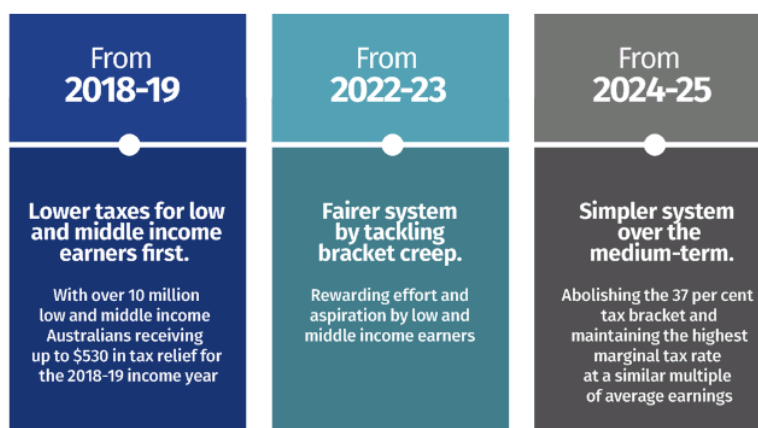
From
2018-19

Lower taxes for low and middle income earners first.

With over 10 million low and middle income Australians receiving up to $530 in tax relief for the 2018-19 income year

From
2022-23

Fairer system by tackling bracket creep.

Rewarding effort and aspiration by low and middle income earners

From
2024-25

Simpler system over the medium-term.

Abolishing the 37 per cent tax bracket and maintaining the highest marginal tax rate at a similar multiple of average earnings